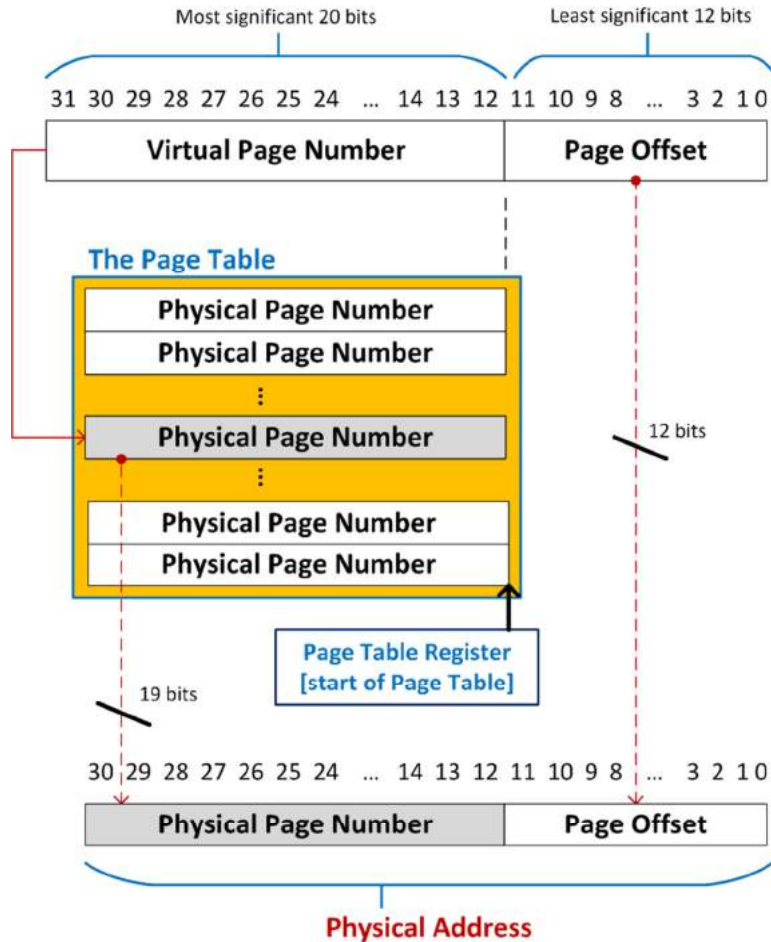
Most significant 20 bits

Least significant 12 bits

31 30 29 28 27 26 25 24 ... 14 13 12 11 10 9 8 ... 3 2 1 0

| Virtual Page Number | Page Offset |
|---|---|

The Page Table

Physical Page Number

Physical Page Number

⋮

Physical Page Number

⋮

Physical Page Number

Physical Page Number

12 bits

Page Table Register
[start of Page Table]

19 bits

30 29 28 27 26 25 24 ... 14 13 12 11 10 9 8 ... 3 2 1 0

| Physical Page Number | Page Offset |
|---|---|

Physical Address